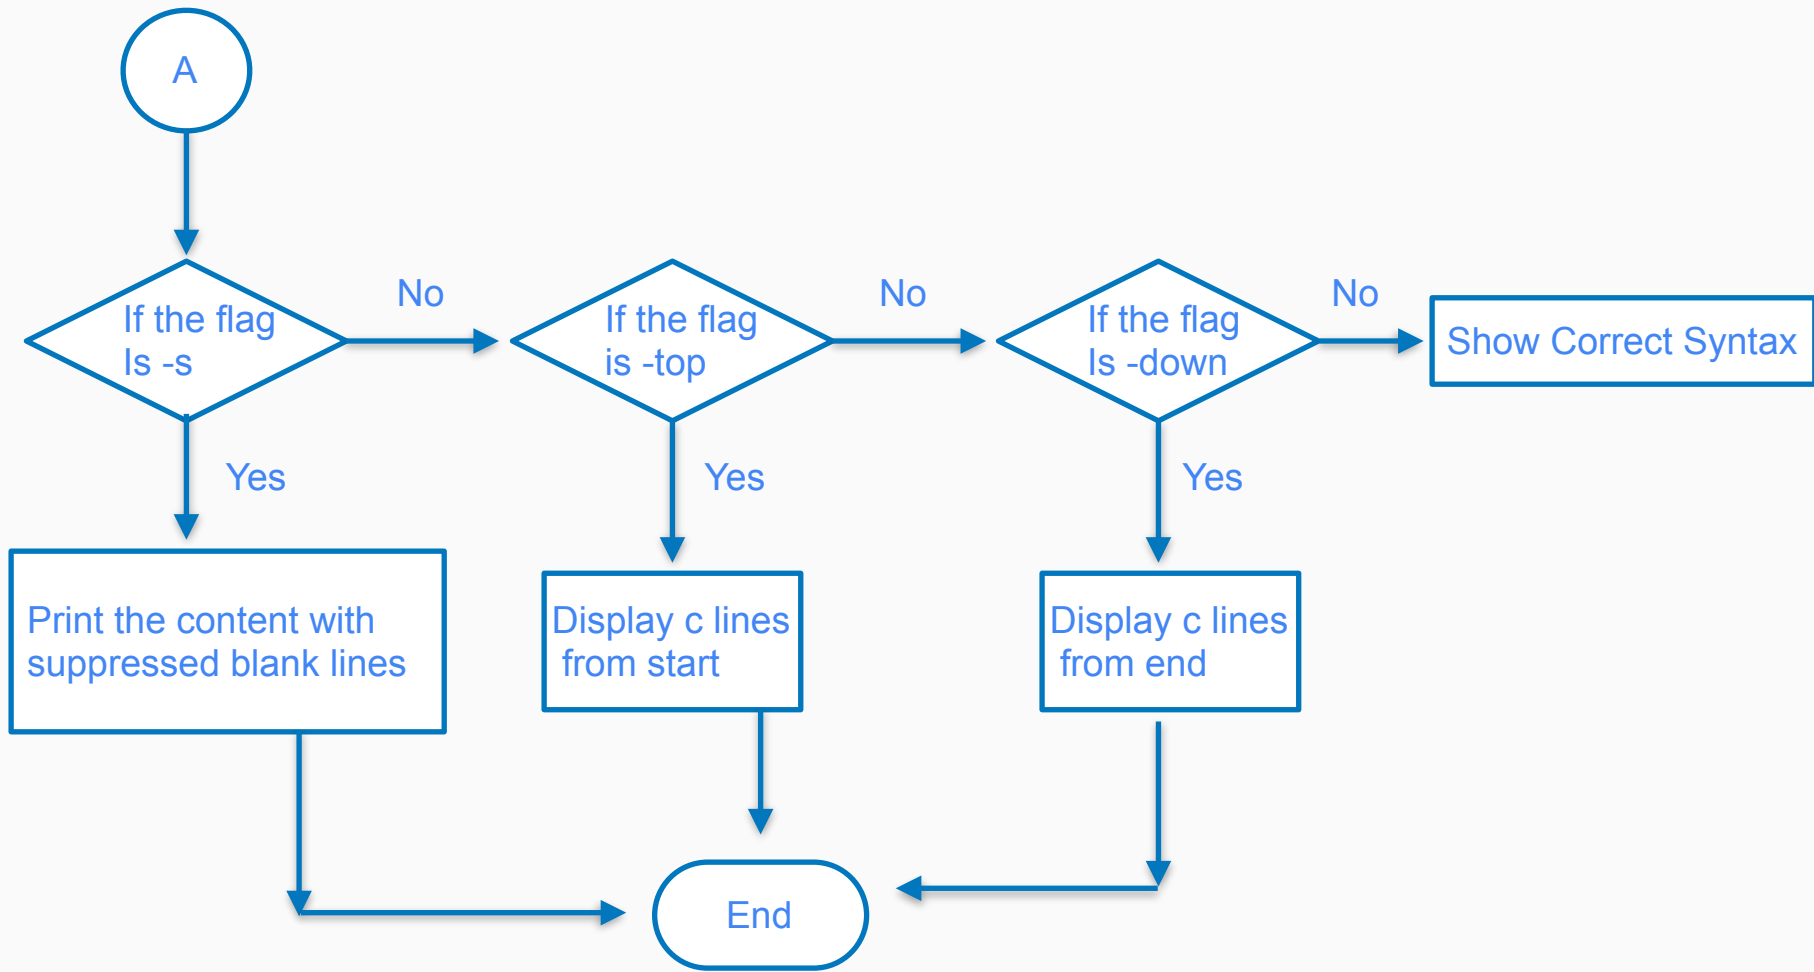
A

If the flag Is -s

No

If the flag is -top

No

If the flag Is -down

No

Show Correct Syntax

Yes

Yes

Yes

Print the content with suppressed blank lines

Display c lines from start

Display c lines from end

End